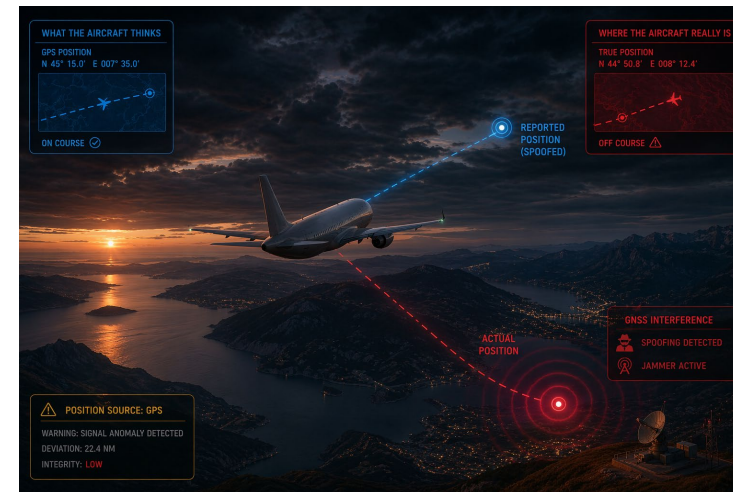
WHAT THE AIRCRAFT THINKS
GPS POSITION
N 45° 15.0' E 007° 35.0'

ON COURSE

WHERE THE AIRCRAFT REALLY IS
TRUE POSITION
N 44° 50.8' E 008° 12.4'

OFF COURSE

REPORTED POSITION (SPOOFED)

ACTUAL POSITION

GNSS INTERFERENCE
SPOOFING DETECTED
JAMMER ACTIVE

POSITION SOURCE: GPS
WARNING: SIGNAL ANOMALY DETECTED
DEVIATION: 22.4 NM
INTEGRITY: LOW